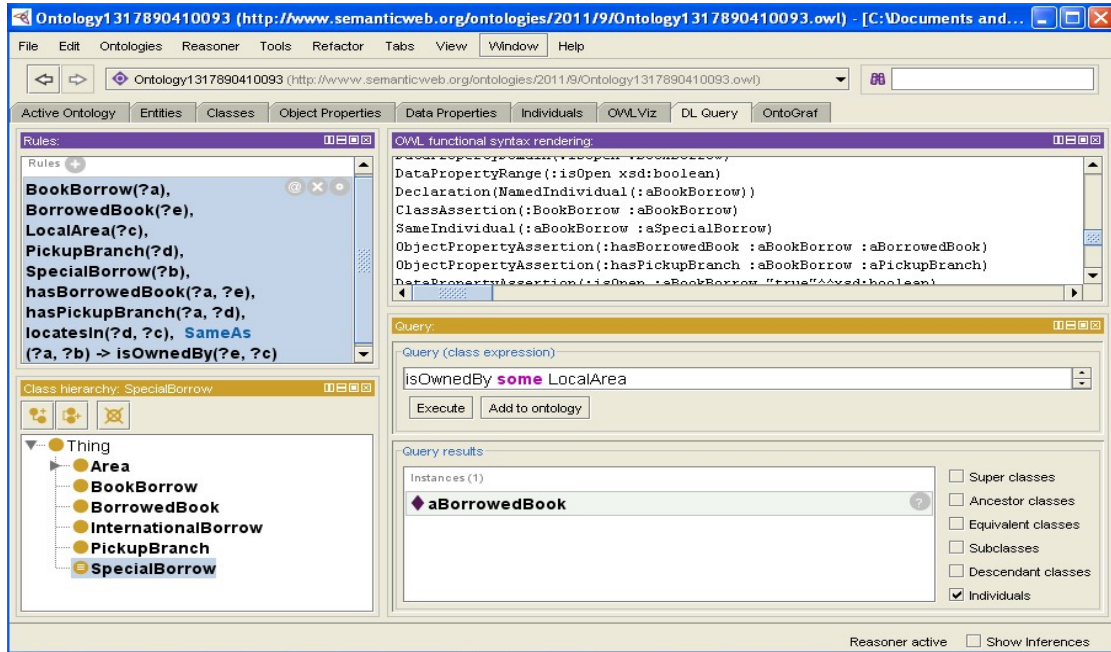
Ontology1317890410093 (http://www.semanticweb.org/ontologies/2011/9/Ontology1317890410093.owl) - [C:\Documents and...

File Edit Ontologies Reasoner Tools Refactor Tabs View Window Help

Ontology1317890410093 (http://www.semanticweb.org/ontologies/2011/9/Ontology1317890410093.owl)

Active Ontology Entities Classes Object Properties Data Properties Individuals OWLViz DL Query OntoGraf

Rules:

Rules

BookBorrow(?a), BorrowedBook(?e), LocalArea(?c), PickupBranch(?d), SpecialBorrow(?b), hasBorrowedBook(?a, ?e), hasPickupBranch(?a, ?d), locatesIn(?d, ?c), SameAs (?a, ?b) -> isOwnedBy(?e, ?c)

OWL functional syntax rendering:

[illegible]
DataPropertyRange(:isOpen xsd:boolean)
Declaration(NamedIndividual(:aBookBorrow))
ClassAssertion(:BookBorrow :aBookBorrow)
SameIndividual(:aBookBorrow :aSpecialBorrow)
ObjectPropertyAssertion(:hasBorrowedBook :aBookBorrow :aBorrowedBook)
ObjectPropertyAssertion(:hasPickupBranch :aBookBorrow :aPickupBranch)
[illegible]

Query:

Query (class expression)

isOwnedBy some LocalArea

Execute Add to ontology

Class hierarchy: SpecialBorrow

Thing
Area
BookBorrow
BorrowedBook
InternationalBorrow
PickupBranch
SpecialBorrow

Query results

Instances (1)

aBorrowedBook

Super classes
Ancestor classes
Equivalent classes
Subclasses
Descendant classes
Individuals

Reasoner active Show Inferences